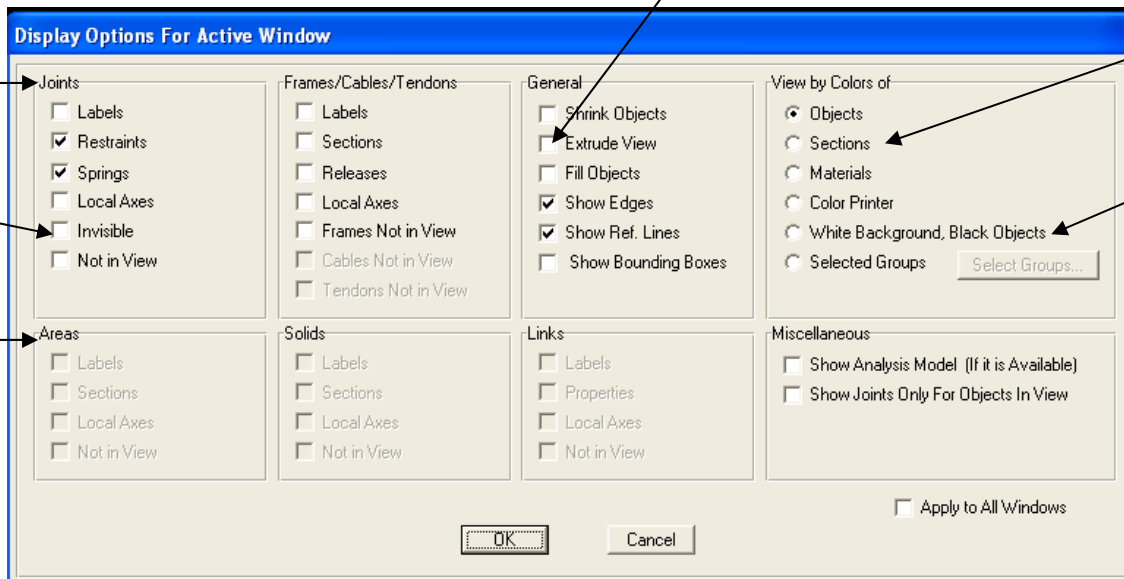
Display Options For Active Window

Joints
Labels
Restraints
Springs
Local Axes
Invisible
Not in View

Frames/Cables/Tendons
Labels
Sections
Releases
Local Axes
Frames Not in View
Cables Not in View
Tendons Not in View

General
Shrink Objects
Extrude View
Fill Objects
Show Edges
Show Ref. Lines
Show Bounding Boxes

View by Colors of
Objects
Sections
Materials
Color Printer
White Background, Black Objects
Selected Groups
Select Groups...

Areas
Labels
Sections
Local Axes
Not in View

Solids
Labels
Sections
Local Axes
Not in View

Links
Labels
Properties
Local Axes
Not in View

Miscellaneous
Show Analysis Model (If it is Available)
Show Joints Only For Objects In View

Apply to All Windows

OK
Cancel